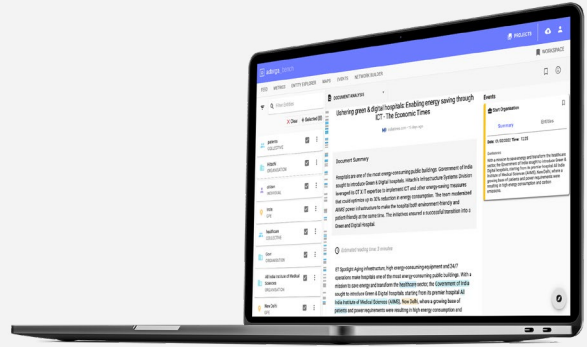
PROJECTS

WORKSPACE

FEED METRICS ENTITY EXPLORER MAPS EVENTS NETWORK BUILDER

Clear

Selected

patients
COLLECTIVE

hospitals
ORGANIZATION

children
COLLECTIVE

India
GPE

healthcare
CONCEPT

Govt
ORGANIZATION

All India Institute of Medical Sciences
ORGANIZATION

New Delhi
GPE

DOCUMENT ANALYSIS

Ushering green & digital hospitals: Enabling energy saving through ICT - The Economic Times

Document Summary

Hospitals are one of the most energy-consuming public buildings. Government of India sought to introduce Green & Digital hospitals. Hitachi's Infrastructure Systems Division leveraged its CT & IT expertise to implement ICT and other energy-saving measures that could optimize up to 30% reduction in energy consumption. The team modernized AIIMS' power infrastructure to make the hospital both environment-friendly and patient-friendly at the same time. The initiatives ensured a successful transition into a Green and Digital Hospital.

Estimated reading time: 8 minutes

IOT Spotlight Ageing infrastructure, high energy-consuming equipment and 24/7 operations make hospitals one of the most energy-consuming public buildings. With a mission to save energy and transform the healthcare sector, the Government of India sought to introduce Green & Digital hospitals starting from its premier hospital All India Institute of Medical Sciences (AIIMS), New Delhi, where a growing base of patients and power requirements were resulting in high energy consumption and

Events

Start Organization

Summary

Entities

Date: 30/08/2022 Time: 12:30

Statement:
With a mission to save energy and transform the healthcare sector, the Government of India sought to introduce Green & Digital hospitals starting from its premier hospital All India Institute of Medical Sciences (AIIMS), New Delhi, where a growing base of patients and power requirements were resulting in high energy consumption and carbon emissions.